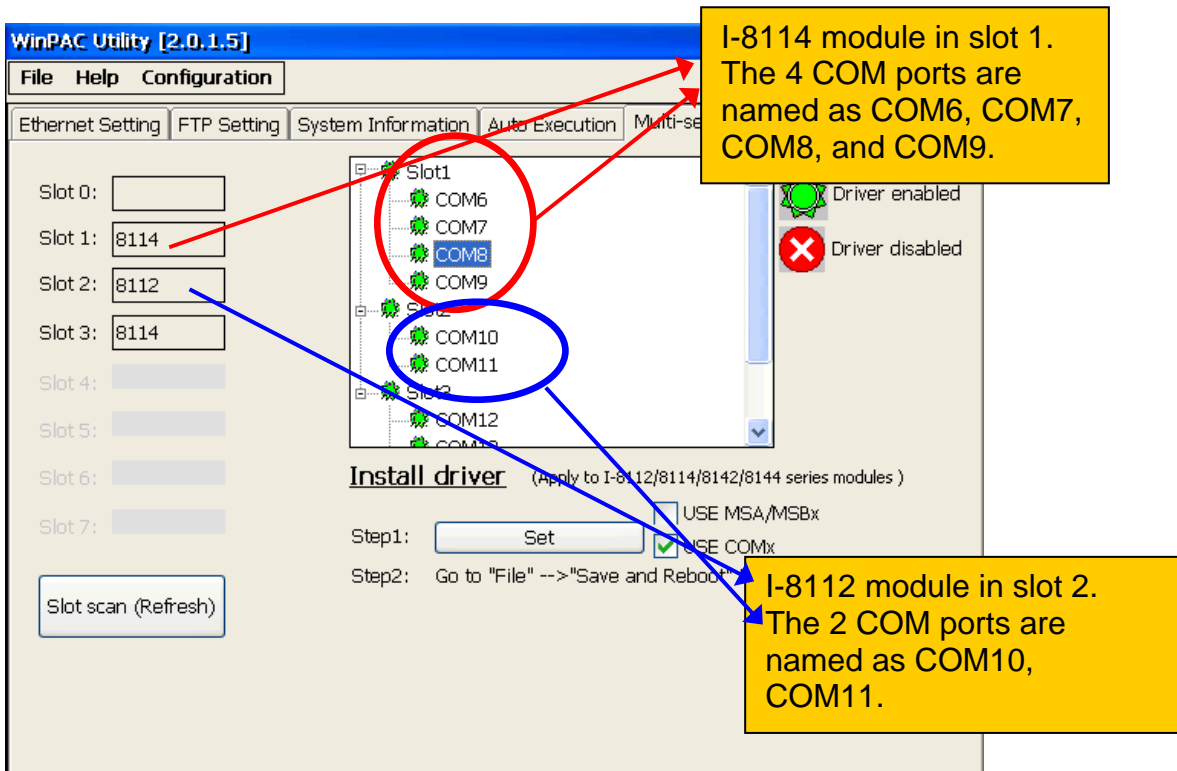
WinPAC Utility [2.0.1.5]

File Help Configuration

Ethernet Setting | FTP Setting | System Information | Auto Execution | Multi-se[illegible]

I-8114 module in slot 1. The 4 COM ports are named as COM6, COM7, COM8, and COM9.

Slot 0:
Slot 1: 8114
Slot 2: 8112
Slot 3: 8114
Slot 4:
Slot 5:
Slot 6:
Slot 7:

Slot1
COM6
COM7
COM8
COM9
Slot2
COM10
COM11
Slot3
COM12
COM1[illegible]

Driver enabled
Driver disabled

Install driver (Apply to I-8112/8114/8142/8144 series modules )

USE MSA/MSBx
Step1: Set
USE COMx
Step2: Go to "File" -->"Save and Reboot"

Slot scan (Refresh)

I-8112 module in slot 2. The 2 COM ports are named as COM10, COM11.